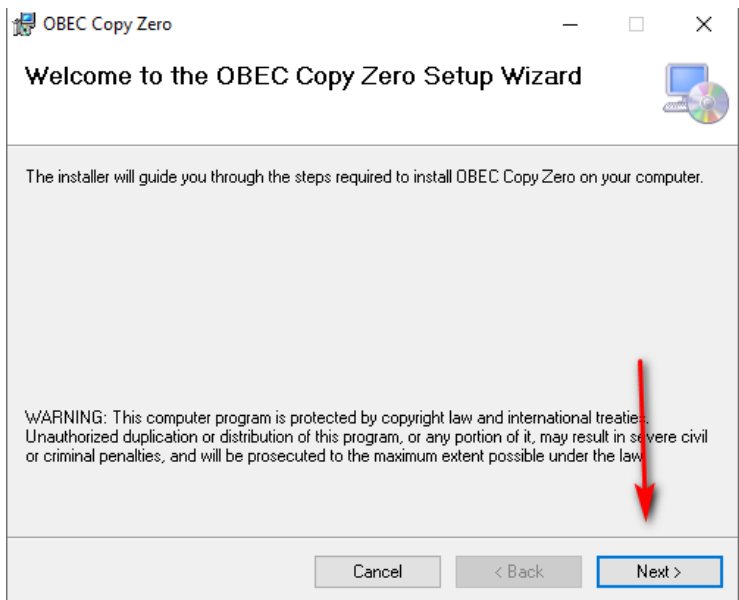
OBEC Copy Zero

Welcome to the OBEC Copy Zero Setup Wizard

The installer will guide you through the steps required to install OBEC Copy Zero on your computer.

WARNING: This computer program is protected by copyright law and international treaties. Unauthorized duplication or distribution of this program, or any portion of it, may result in severe civil or criminal penalties, and will be prosecuted to the maximum extent possible under the law.

Cancel
< Back
Next >